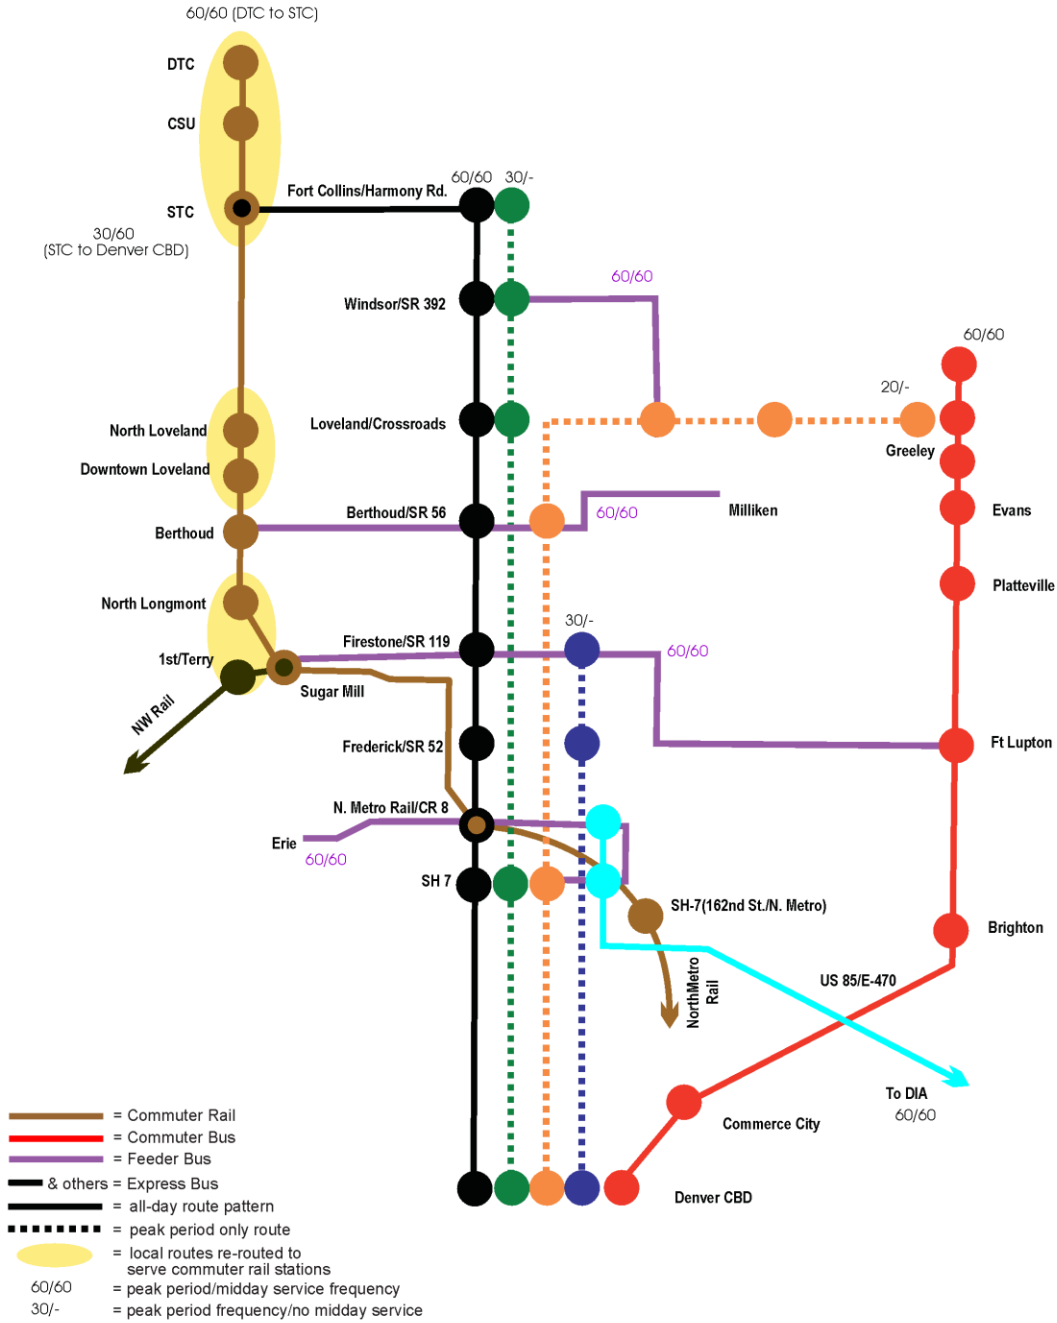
60/60 (DTC to STC)

DTC

CSU

STC

30/60
(STC to Denver CBD)

Fort Collins/Harmony Rd.

60/60 30/-

Windsor/SR 392

60/60

60/60

Loveland/Crossroads

20/-

North Loveland

Downtown Loveland

Greeley

Berthoud

Berthoud/SR 56

60/60

Milliken

Evans

North Longmont

Platteville

30/-

1st/Terry

Firestone/SR 119

60/60

Sugar Mill

NW Rail

Frederick/SR 52

Ft Lupton

N. Metro Rail/CR 8

Erie

60/60

SH 7

SH-7(162nd St./N. Metro)

Brighton

US 85/E-470

NorthMetro Rail

To DIA
60/60

Commerce City

Denver CBD

= Commuter Rail
= Commuter Bus
= Feeder Bus
& others = Express Bus
= all-day route pattern
= peak period only route
= local routes re-routed to serve commuter rail stations
60/60 = peak period/midday service frequency
30/- = peak period frequency/no midday service